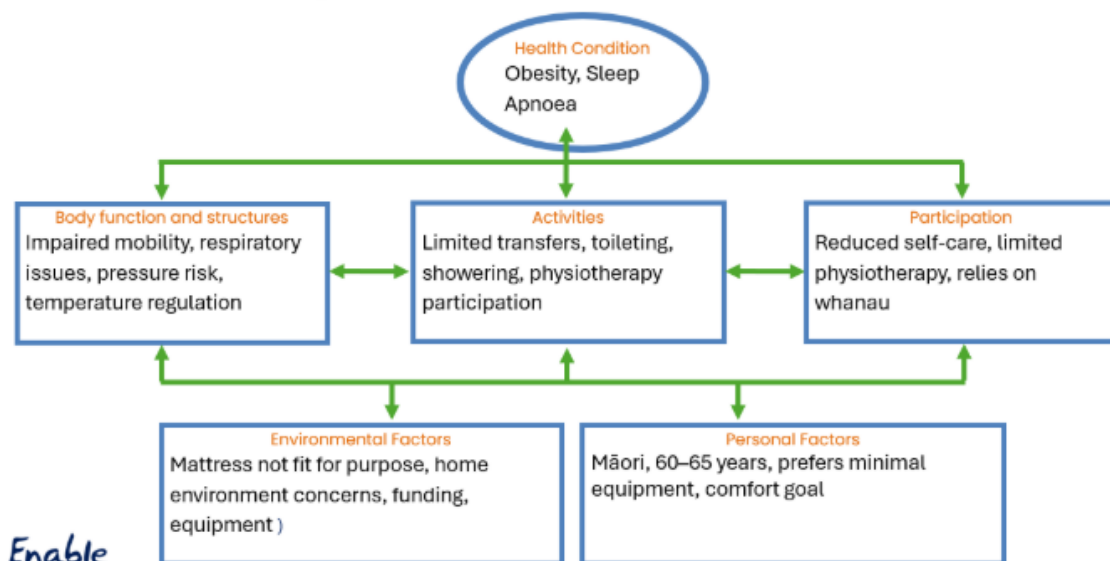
Health Condition
Obesity, Sleep Apnoea

Body function and structures
Impaired mobility, respiratory issues, pressure risk, temperature regulation

Activities
Limited transfers, toileting, showering, physiotherapy participation

Participation
Reduced self-care, limited physiotherapy, relies on whanau

Environmental Factors
Mattress not fit for purpose, home environment concerns, funding, equipment )

Personal Factors
Māori, 60–65 years, prefers minimal equipment, comfort goal

Enable